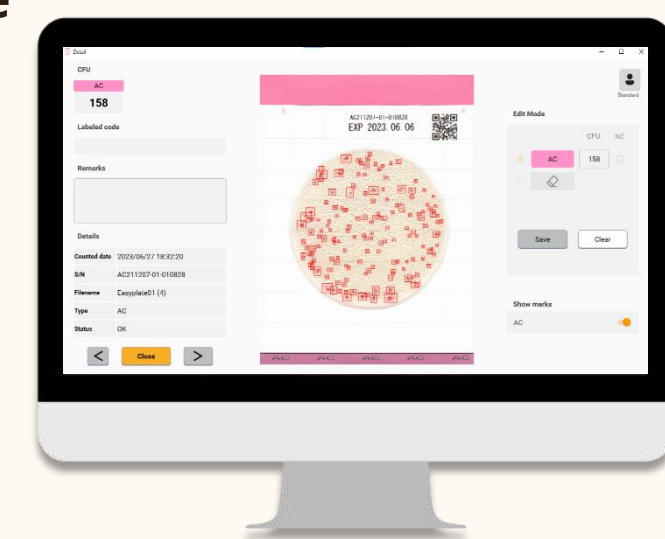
Dcuil

CFU

AC

158

Labeled code

Remarks

Details

| Counted date | 2023/06/27 18:32:20 |
|---|---|
| S/N | AC211207-01-010828 |
| Filename | Easyplate01 (4) |
| Type | AC |
| Status | OK |

<

Close

>

AC211207-01-010828

EXP 2023.06.06

AC AC AC AC AC

Standard

Edit Mode

CFU NC

AC 158

Save Clear

Show marks

AC